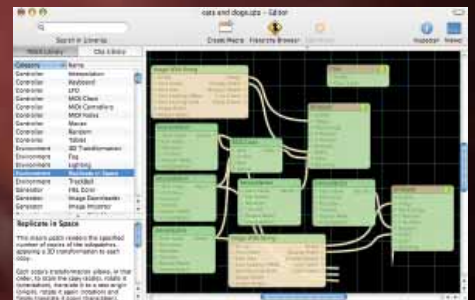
cats and dogs.qtz – Editor

Search in Libraries

Create Macro

Favorite Browser

Inspector

Viewer

Patch Library

Clip Library

Category

Name

Controller

Interpolation

Controller

Keyboard

Controller

LFO

Controller

MIDI Clock

Controller

MIDI Controllers

Controller

MIDI Notes

Controller

Mouse

Controller

Random

Controller

Tablet

Environment

3D Transformation

Environment

Fog

Environment

Lighting

Environment

Replicate in Space

Environment

Trackball

Generator

HSL Color

Generator

Image Downloader

Generator

Image Importer

Replicate in Space

This macro patch renders the specified number of copies of the subpatches, applying a 3D transformation to each copy.

Each copy's transformation (move, rotate, scale, ...) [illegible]

Image With String